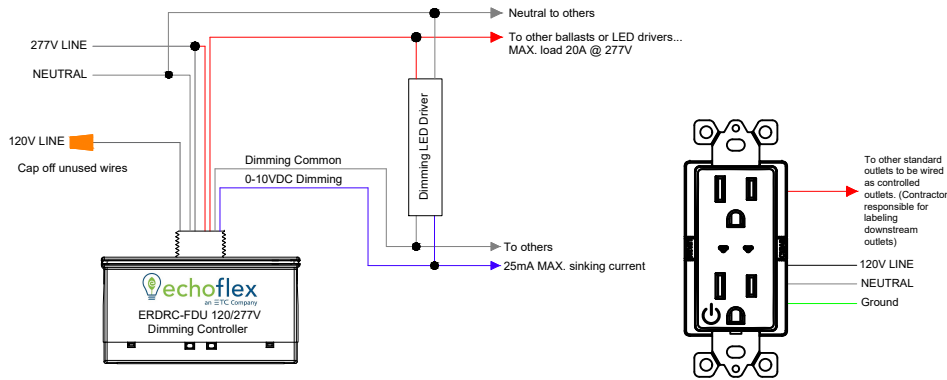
Neutral to others

277V LINE

To other ballasts or LED drivers...
MAX. load 20A @ 277V

NEUTRAL

Dimming LED Driver

120V LINE

Cap off unused wires

Dimming Common

0-10VDC Dimming

To others

25mA MAX. sinking current

echoflex
an ETC Company
ERDRC-FDU 120/277V
Dimming Controller

To other standard outlets to be wired as controlled outlets. (Contractor responsible for labeling downstream outlets)

120V LINE

NEUTRAL

Ground